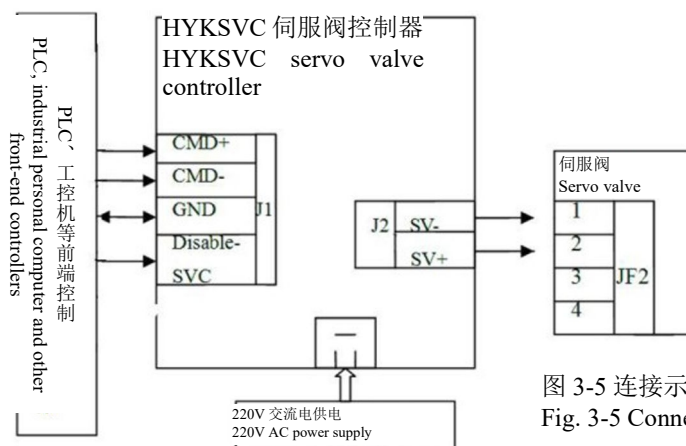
HYKSVC 伺服阀控制器
HYKSVC servo valve controller

PLC、工控机等前端控制
PLC, industrial personal computer and other front-end controllers

CMD+
CMD-
GND
Disable-SVC
J1

J2
SV-
SV+

伺服阀
Servo valve
1
2
3
4
JF2

220V 交流电供电
220V AC power supply

图 3-5 连接示
Fig. 3-5 Conn